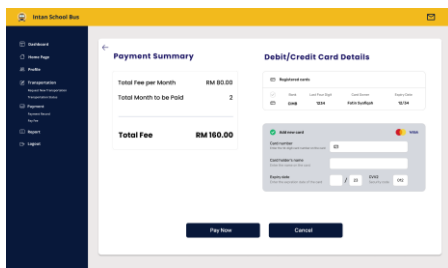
Intan School Bus

Dashboard
Home Page
Profile
Transportation
Request New Transportation
Transportation Status
Payment
Payment Record
Pay Fee
Report
Logout

Payment Summary

Total Fee per Month RM 80.00
Total Month to be Paid 2

Total Fee RM 160.00

Debit/Credit Card Details

Registered cards

| | Bank | Last Four Digit | Card Owner | Expiry Date |
|---|---|---|---|---|
| | CIMB | 1234 | Fatin Sudfiqah | 12/34 |

Add new card

VISA

Card number
Enter the 16-digit card number on the card

Card holder's name
Enter the name on the card

Expiry date
Enter the expiration date of the card
/

CVV2
Security code

Pay Now Cancel